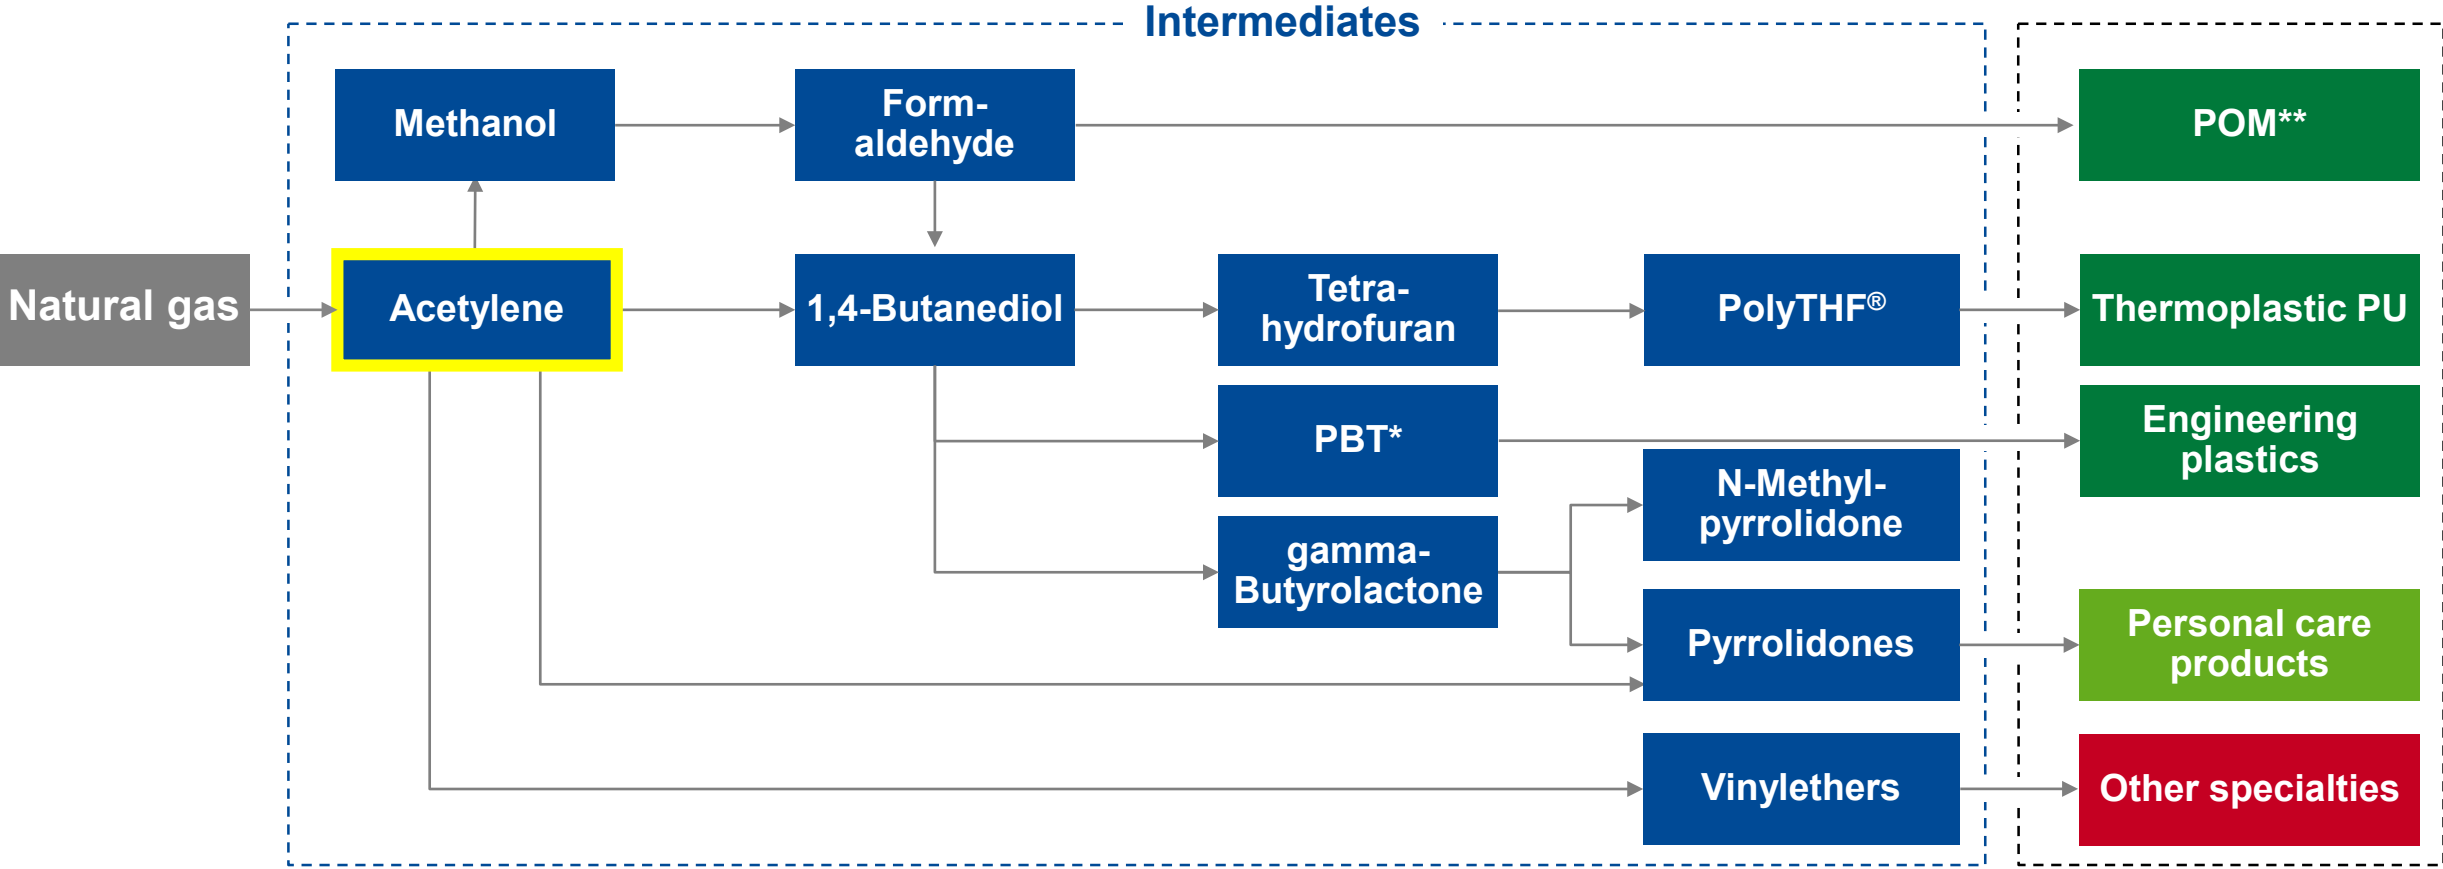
Intermediates

Natural gas

Methanol

Formaldehyde

Acetylene

1,4-Butanediol

Tetrahydrofuran

PolyTHF®

PBT*

N-Methylpyrrolidone

gamma-Butyrolactone

Pyrrolidones

Vinylethers

POM**

Thermoplastic PU

Engineering plastics

Personal care products

Other specialties